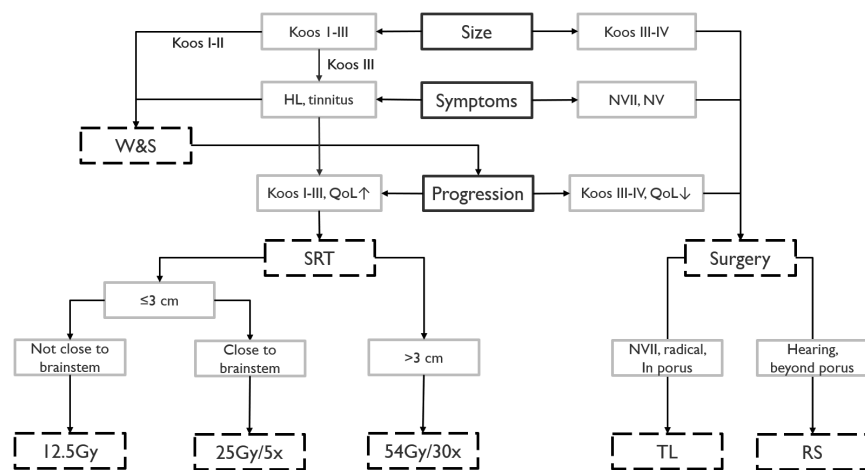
Koos I-III

Size

Koos III-IV

Koos I-II

Koos III

HL, tinnitus

Symptoms

NVII, NV

W&S

Koos I-III, QoL↑

Progression

Koos III-IV, QoL↓

SRT

Surgery

≤3 cm

Not close to brainstem

Close to brainstem

>3 cm

NVII, radical, In porus

Hearing, beyond porus

12.5Gy

25Gy/5x

54Gy/30x

TL

RS